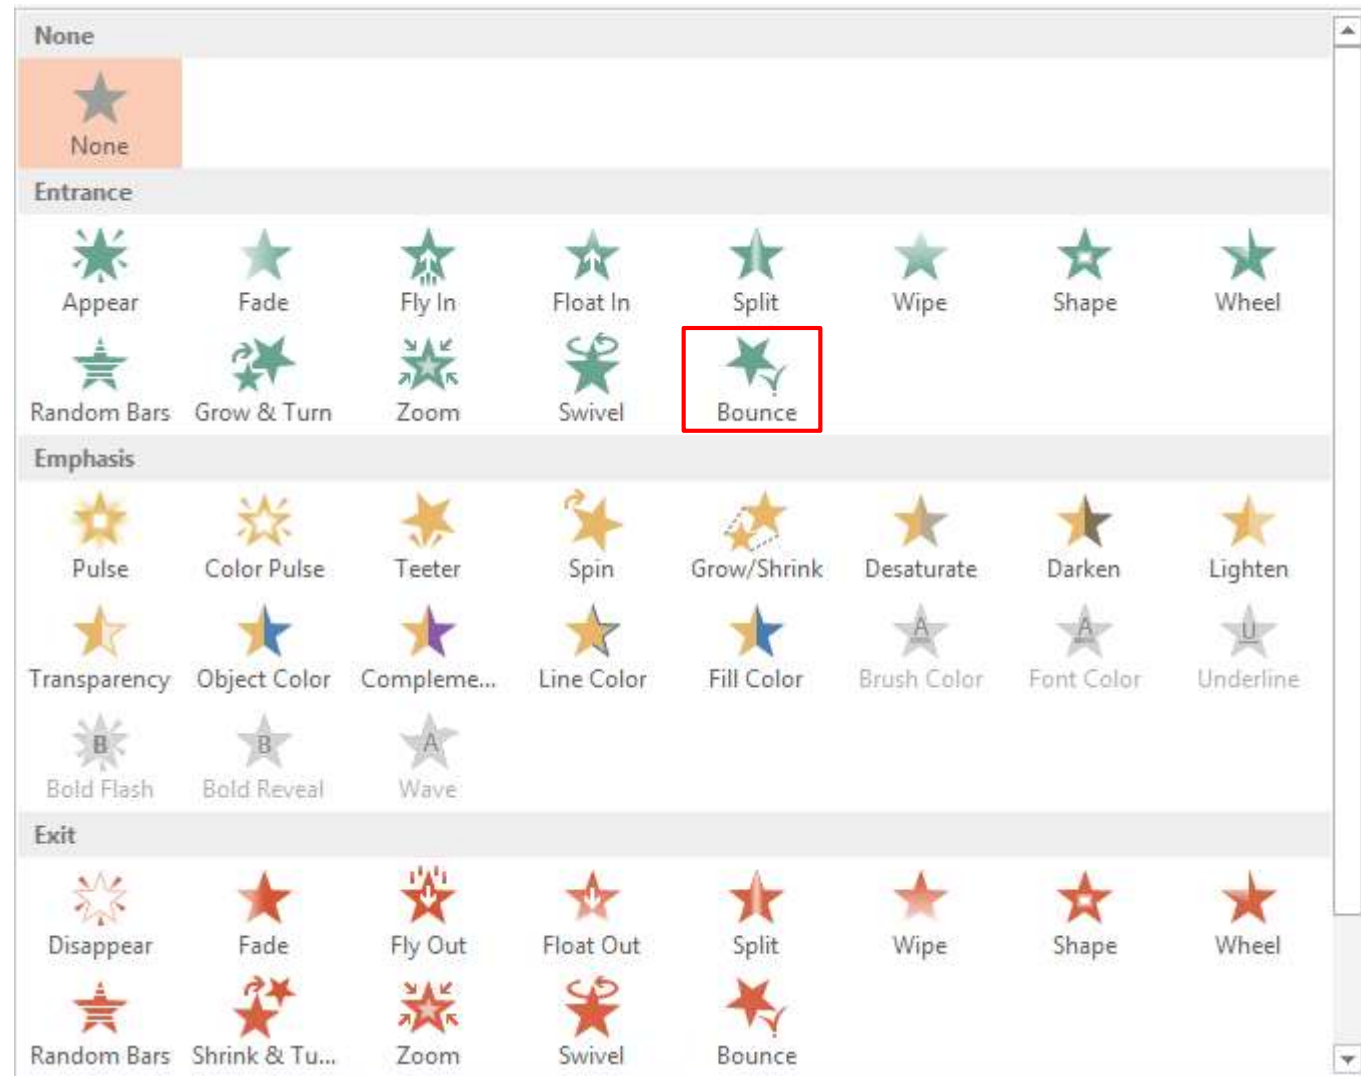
None

None

Entrance

Appear
Fade
Fly In
Float In
Split
Wipe
Shape
Wheel
Random Bars
Grow & Turn
Zoom
Swivel
Bounce

Emphasis

Pulse
Color Pulse
Teeter
Spin
Grow/Shrink
Desaturate
Darken
Lighten
Transparency
Object Color
Compleme...
Line Color
Fill Color
Brush Color
Font Color
Underline
Bold Flash
Bold Reveal
Wave

Exit

Disappear
Fade
Fly Out
Float Out
Split
Wipe
Shape
Wheel
Random Bars
Shrink & Tu...
Zoom
Swivel
Bounce